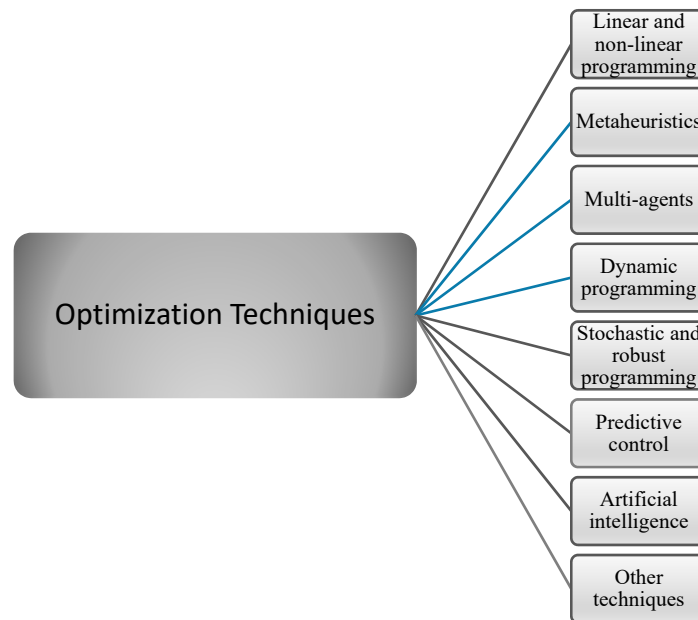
Optimization Techniques

Linear and non-linear programming

Metaheuristics

Multi-agents

Dynamic programming

Stochastic and robust programming

Predictive control

Artificial intelligence

Other techniques